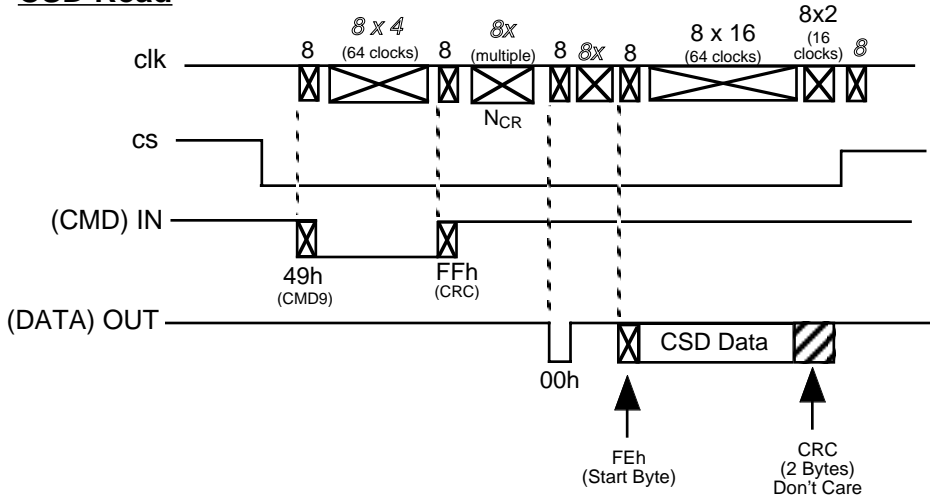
CSD Read

8 8 x 4 (64 clocks) 8 8x (multiple) 8 8x 8 8 x 16 (64 clocks) 8x2 (16 clocks) 8

clk

$N_{CR}$

cs

(CMD) IN

49h (CMD9)

FFh (CRC)

(DATA) OUT

00h

CSD Data

FEh (Start Byte)

CRC (2 Bytes) Don't Care